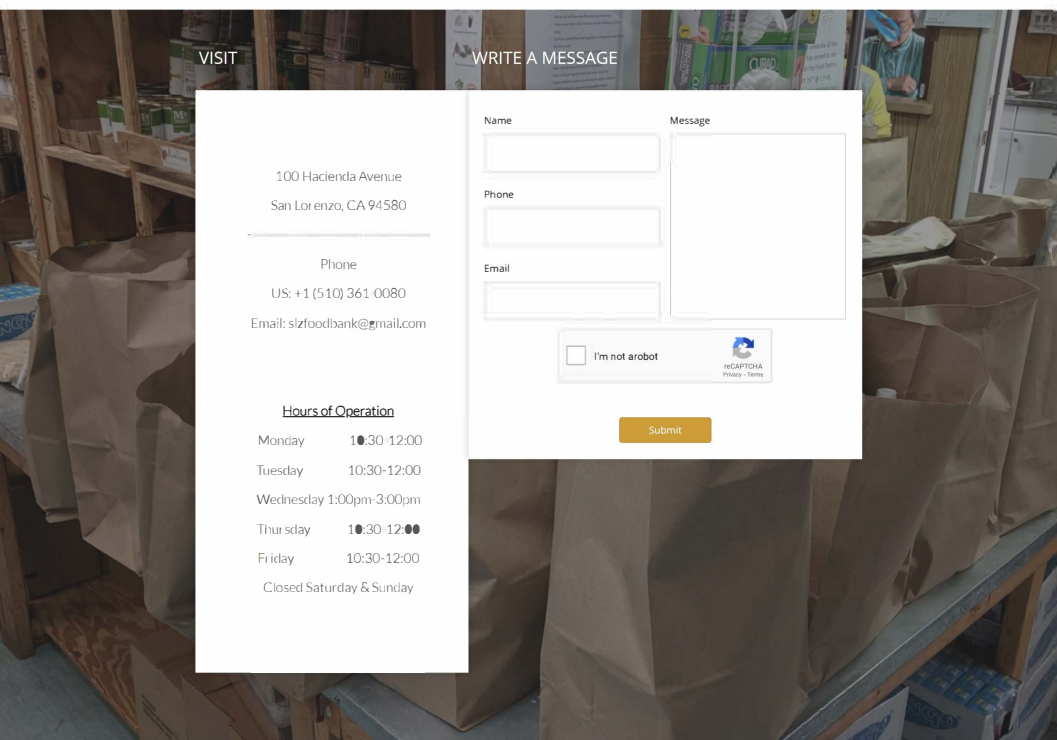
VISIT

100 Hacienda Avenue
San Lorenzo, CA 94580

Phone
US: +1 (510) 361-0080
Email: slzfoodbank@gmail.com

Hours of Operation

Monday 10:30-12:00
Tuesday 10:30-12:00
Wednesday 1:00pm-3:00pm
Thursday 10:30-12:00
Friday 10:30-12:00
Closed Saturday & Sunday

WRITE A MESSAGE

Name

Phone

Email

Message

I'm not arobot
reCAPTCHA
Privacy - Terms

Submit